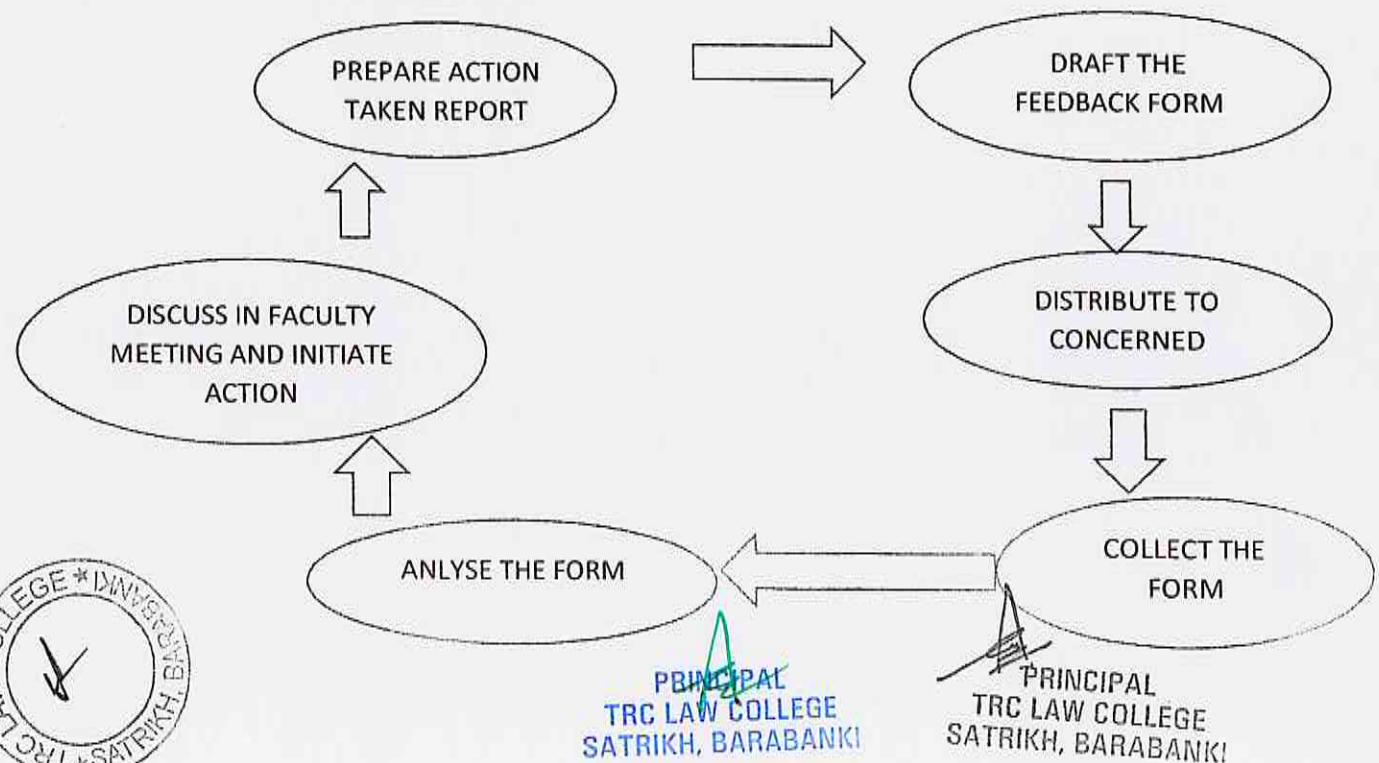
PREPARE ACTION TAKEN REPORT

DRAFT THE FEEDBACK FORM

DISTRIBUTE TO CONCERNED

COLLECT THE FORM

ANLYSE THE FORM

DISCUSS IN FACULTY MEETING AND INITIATE ACTION

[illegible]GE * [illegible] SATRIKH, BA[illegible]

PRINCIPAL
TRC LAW COLLEGE
SATRIKH, BARABANKI

PRINCIPAL
TRC LAW COLLEGE
SATRIKH, BARABANKI